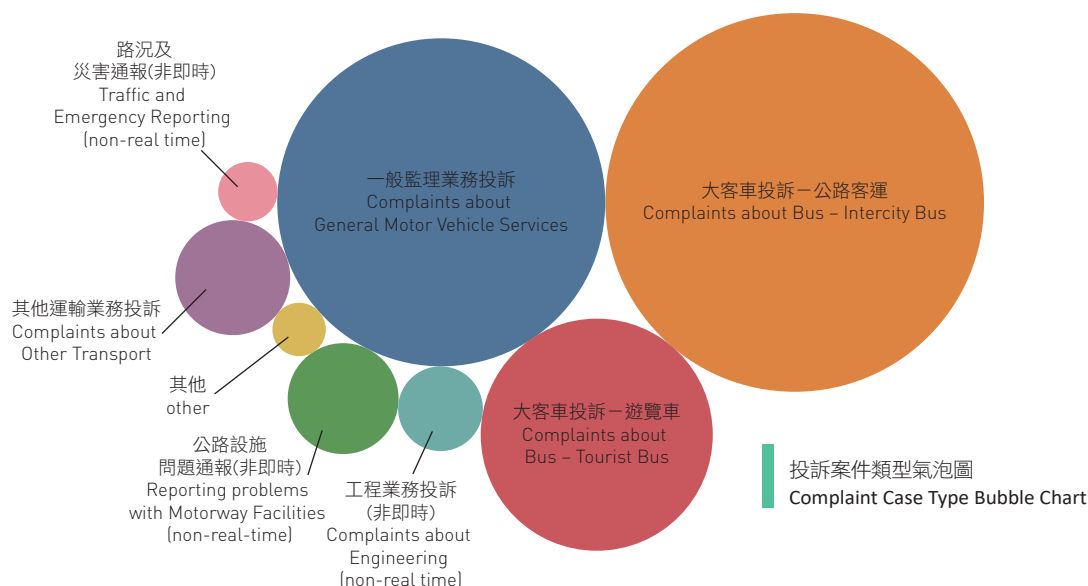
路況及
災害通報(非即時)
Traffic and
Emergency Reporting
(non-real time)

一般監理業務投訴
Complaints about
General Motor Vehicle Services

大客車投訴－公路客運
Complaints about Bus – Intercity Bus

其他運輸業務投訴
Complaints about
Other Transport

其他
other

公路設施
問題通報(非即時)
Reporting problems
with Motorway Facilities
(non-real-time)

工程業務投訴
(非即時)
Complaints about
Engineering
(non-real time)

大客車投訴－遊覽車
Complaints about
Bus – Tourist Bus

投訴案件類型氣泡圖
Complaint Case Type Bubble Chart